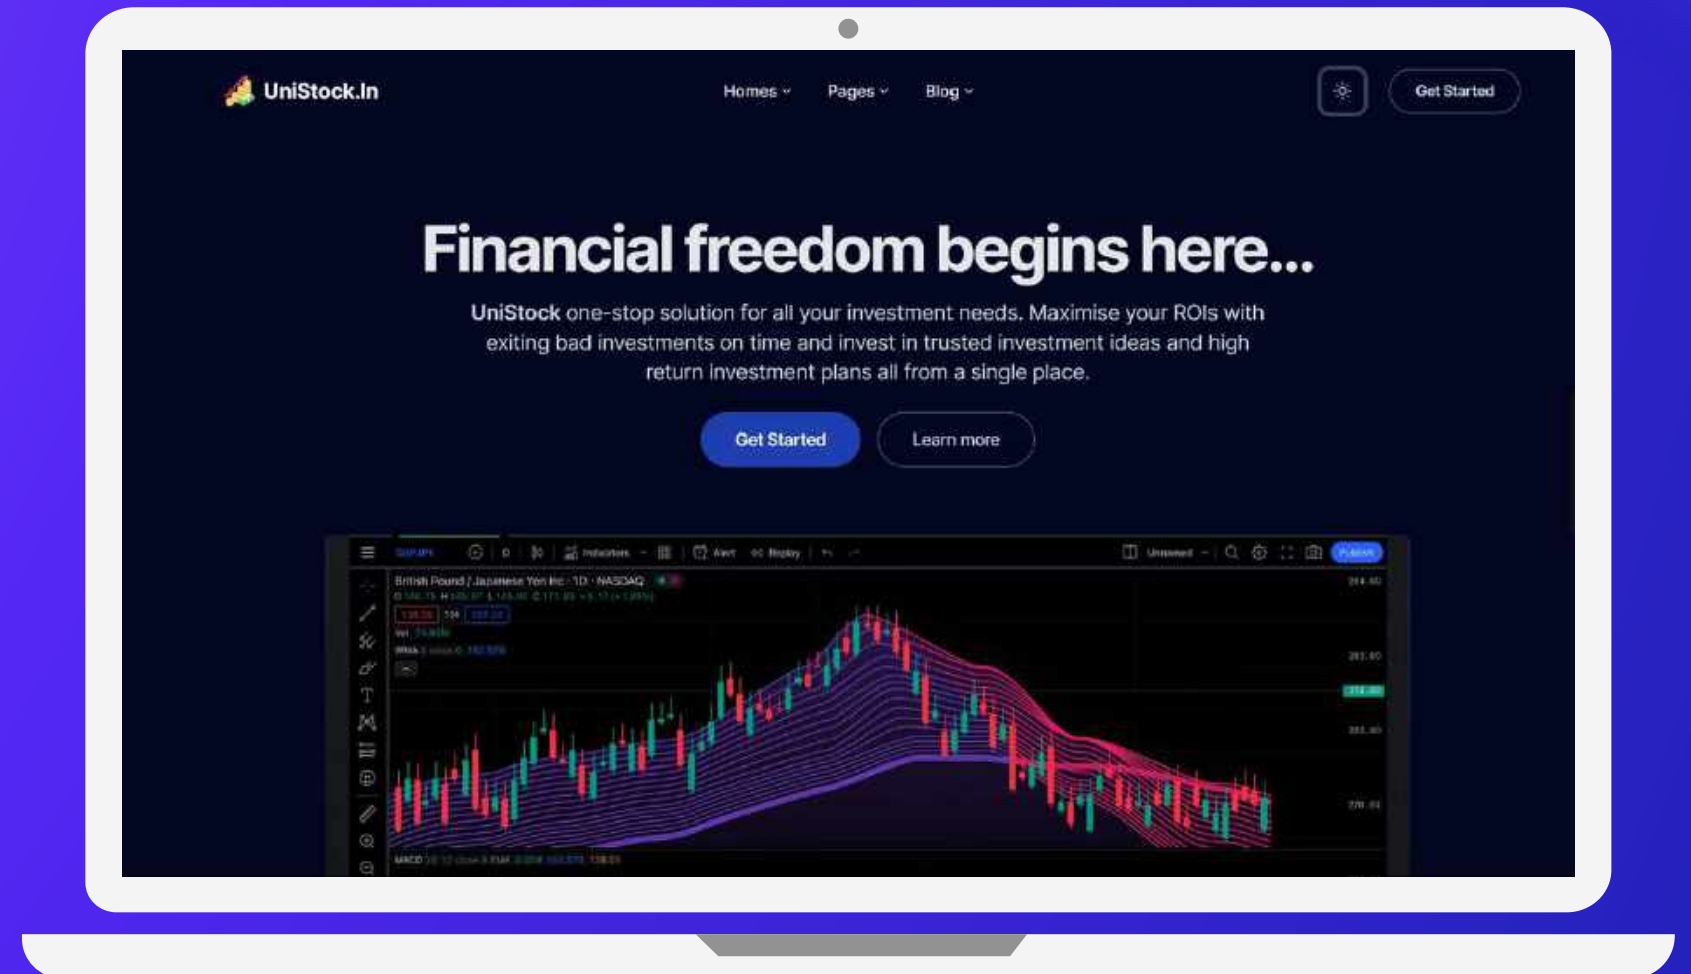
UniStock.In

Homes Pages Blog

Get Started

Financial freedom begins here...

UniStock one-stop solution for all your investment needs. Maximise your ROIs with exiting bad investments on time and invest in trusted investment ideas and high return investment plans all from a single place.

Get Started

Learn more

GBPJPY Indicators Alert Replay Unnamed Publish

British Pound / Japanese Yen Inc · 1D · NASDAQ

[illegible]

MACD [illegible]